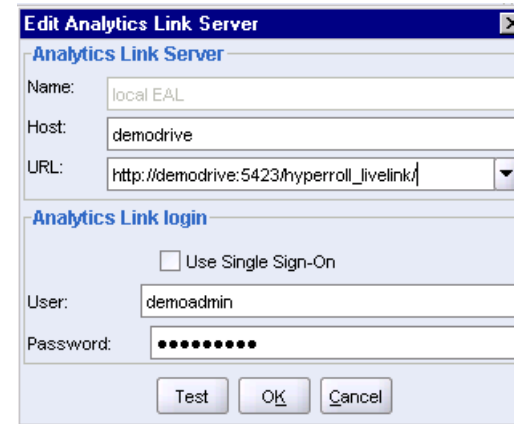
Edit Analytics Link Server

Analytics Link Server

Name: local EAL

Host: demodrive

URL: http://demodrive:5423/hyperroll_livelink/

Analytics Link login

Use Single Sign-On

User: demoadmin

Password: ••••••••••

Test OK Cancel